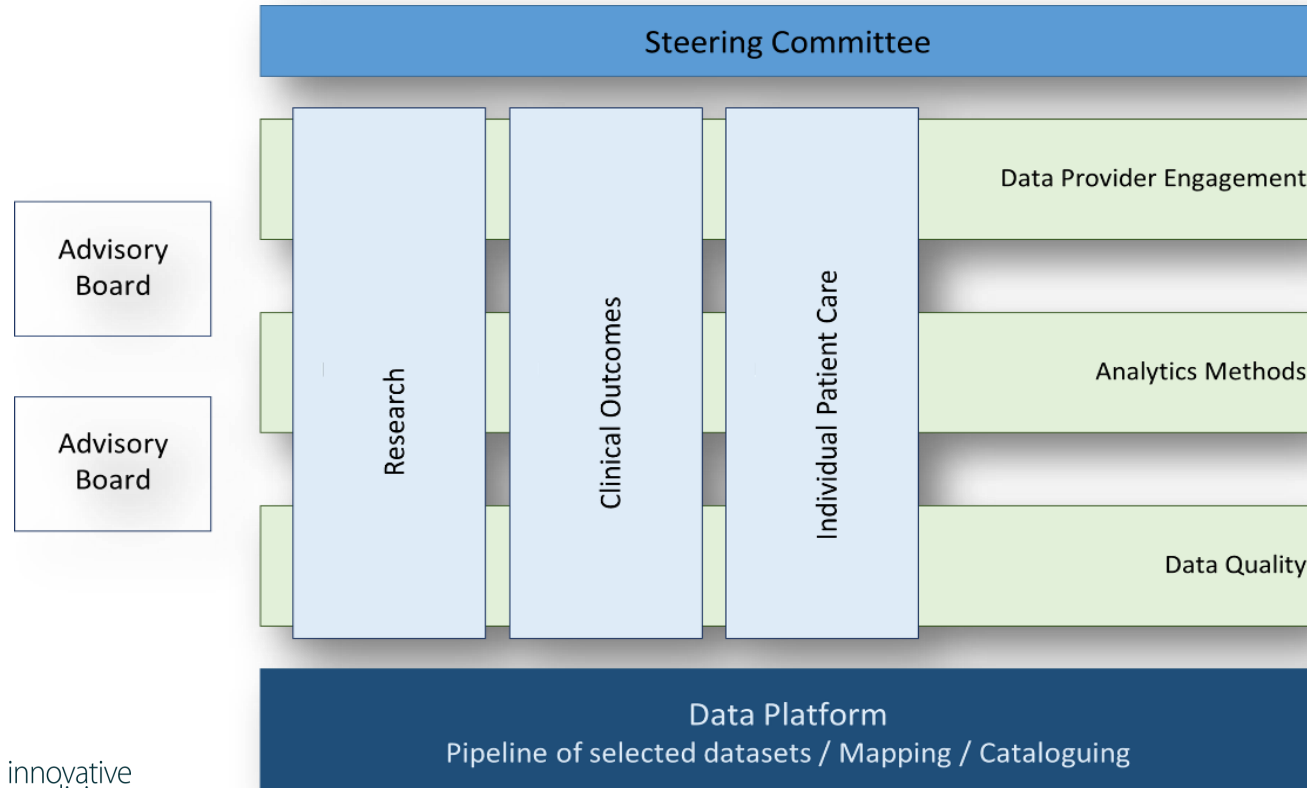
Steering Committee

Advisory Board

Advisory Board

Research

Clinical Outcomes

Individual Patient Care

Data Provider Engagement

Analytics Methods

Data Quality

Data Platform
Pipeline of selected datasets / Mapping / Cataloguing

innovative